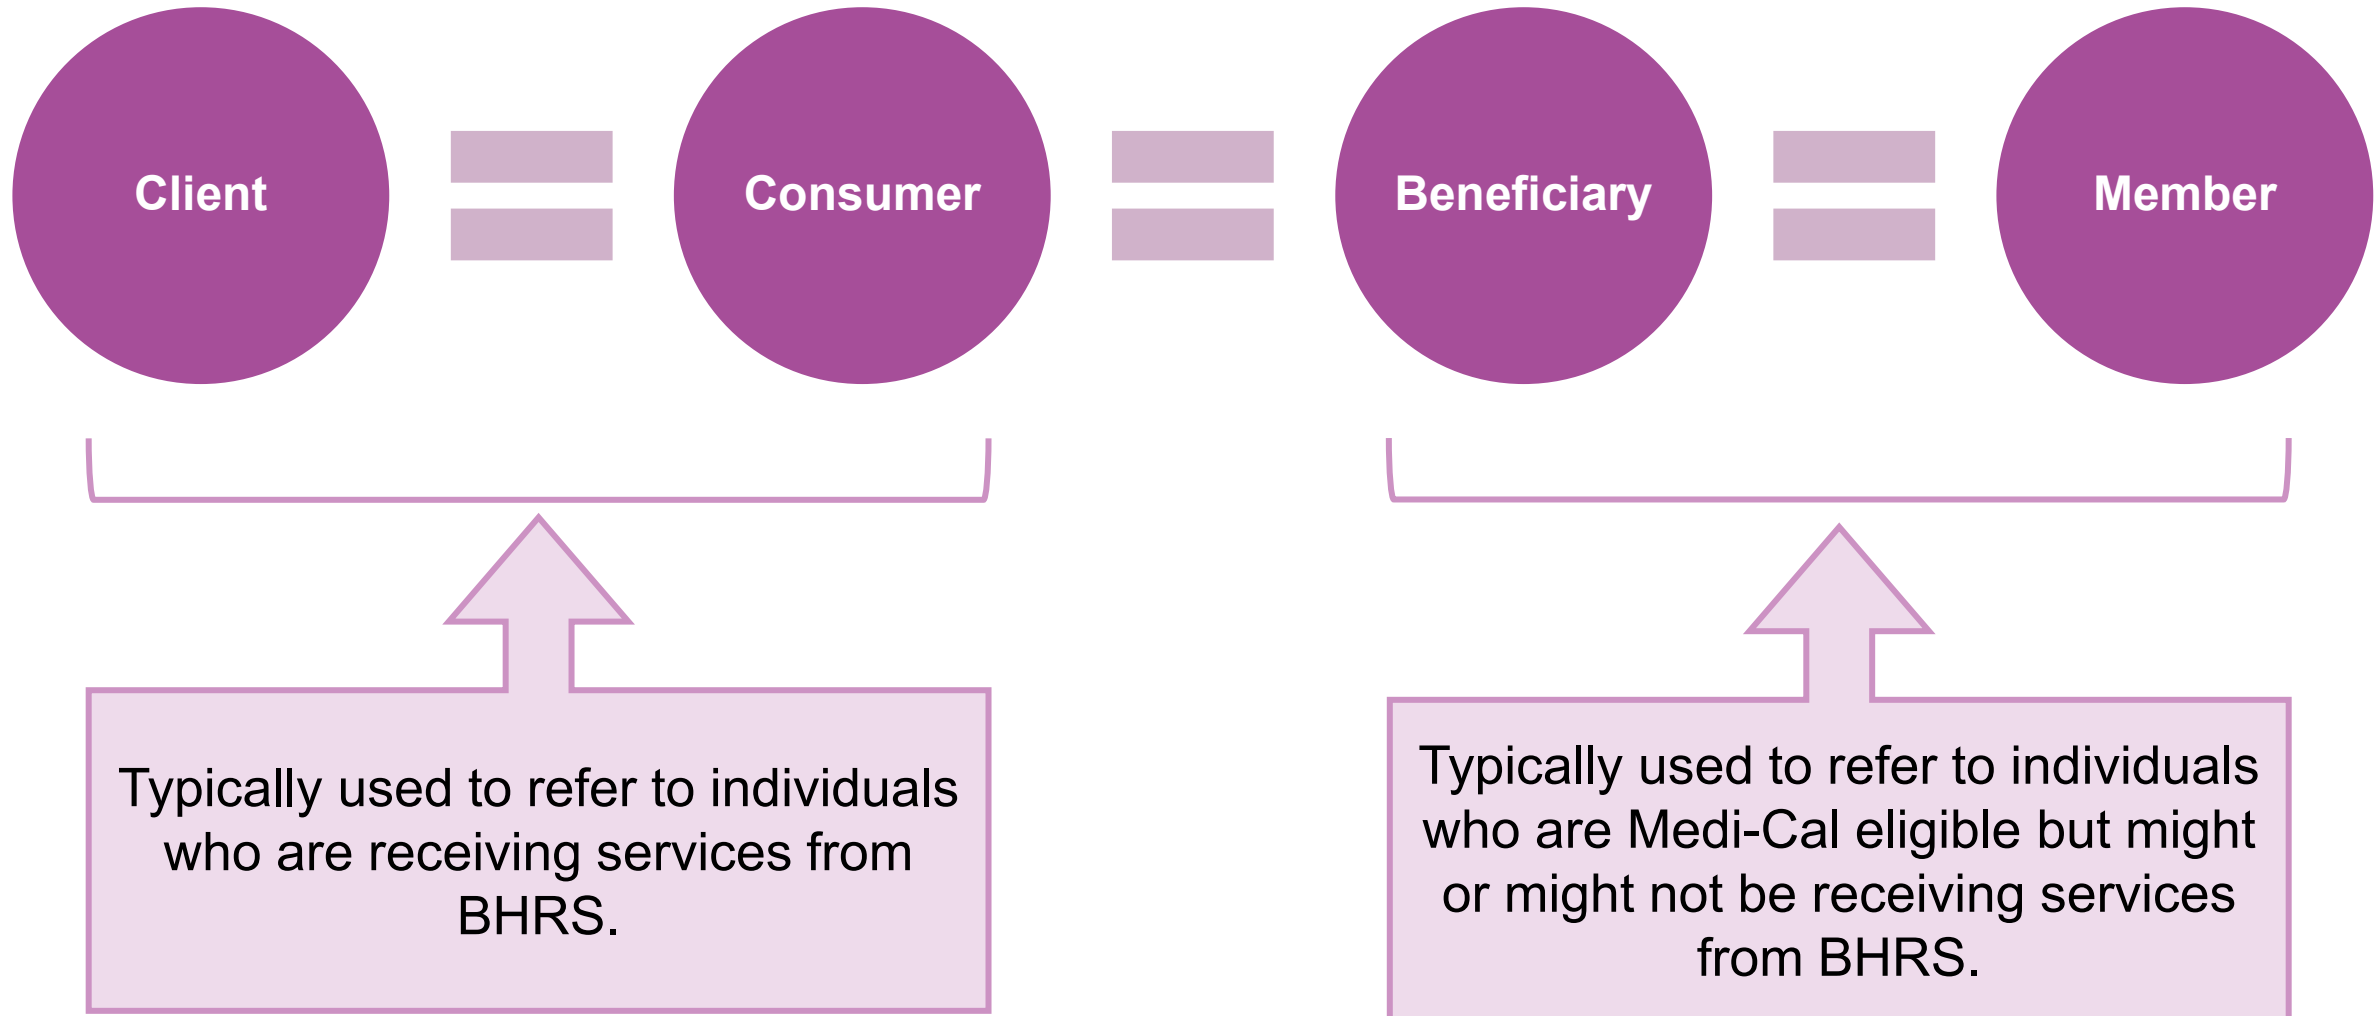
Client = Consumer = Beneficiary = Member

Typically used to refer to individuals who are receiving services from BHRS.

Typically used to refer to individuals who are Medi-Cal eligible but might or might not be receiving services from BHRS.